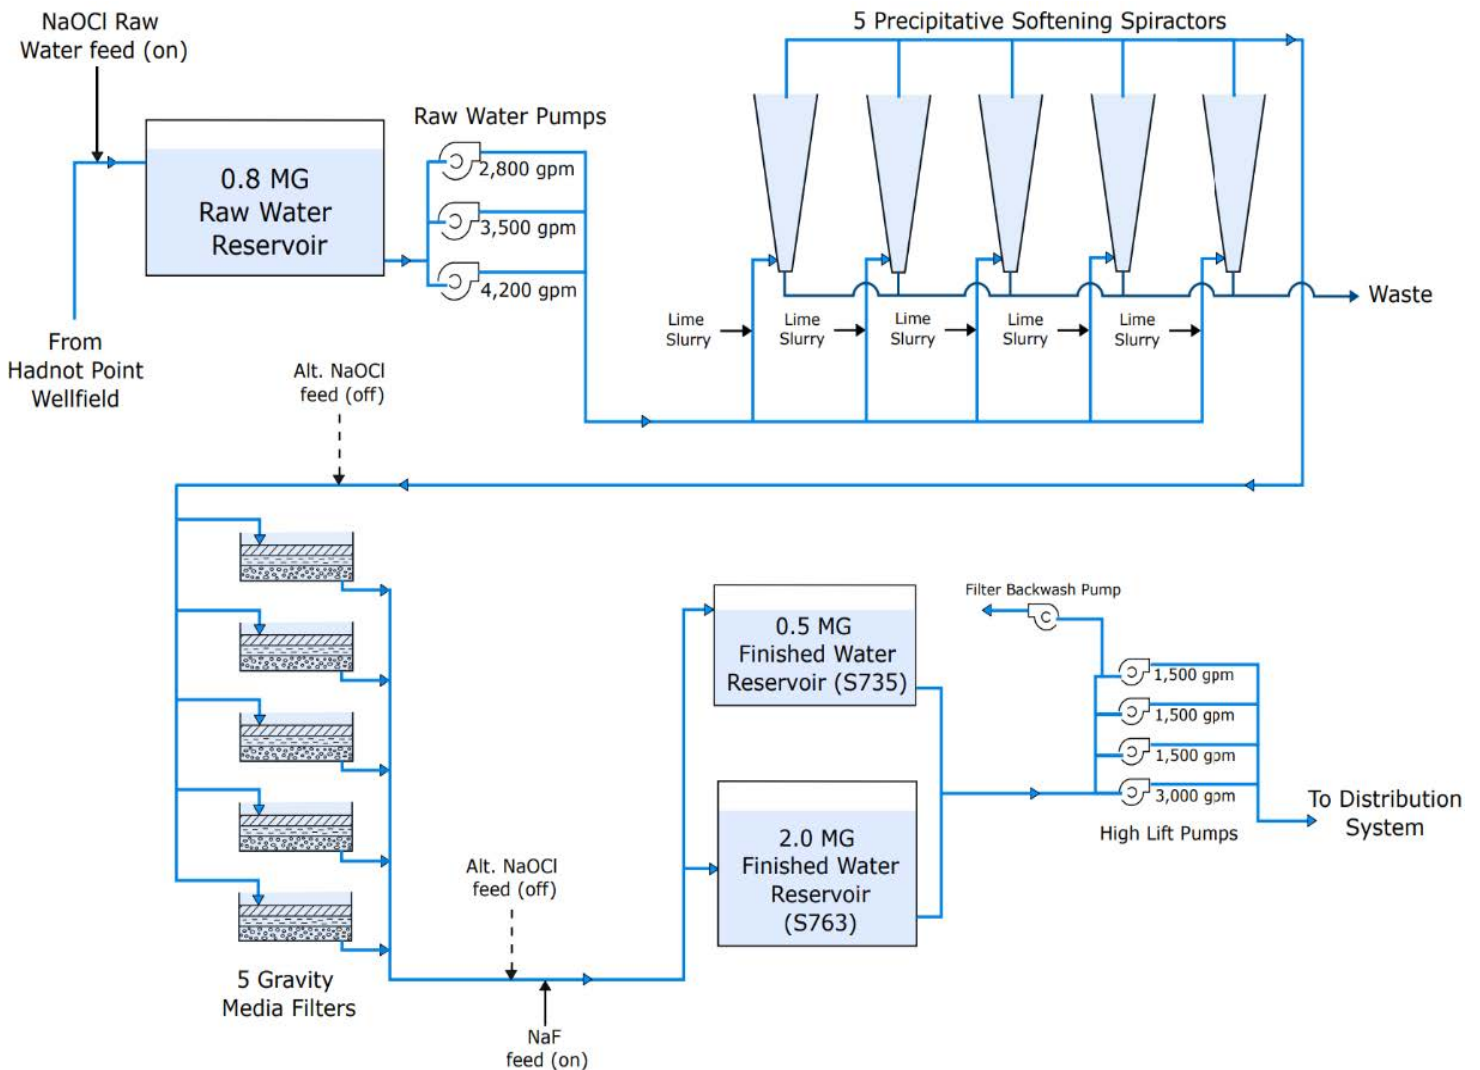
NaOCl Raw Water feed (on)

From Hadnot Point Wellfield

0.8 MG Raw Water Reservoir

Raw Water Pumps

2,800 gpm

3,500 gpm

4,200 gpm

5 Precipitative Softening Spiractors

Lime Slurry

Lime Slurry

Lime Slurry

Lime Slurry

Lime Slurry

Waste

Alt. NaOCl feed (off)

5 Gravity Media Filters

Alt. NaOCl feed (off)

NaF feed (on)

0.5 MG Finished Water Reservoir (S735)

2.0 MG Finished Water Reservoir (S763)

Filter Backwash Pump

1,500 gpm

1,500 gpm

1,500 gpm

3,000 gpm

High Lift Pumps

To Distribution System